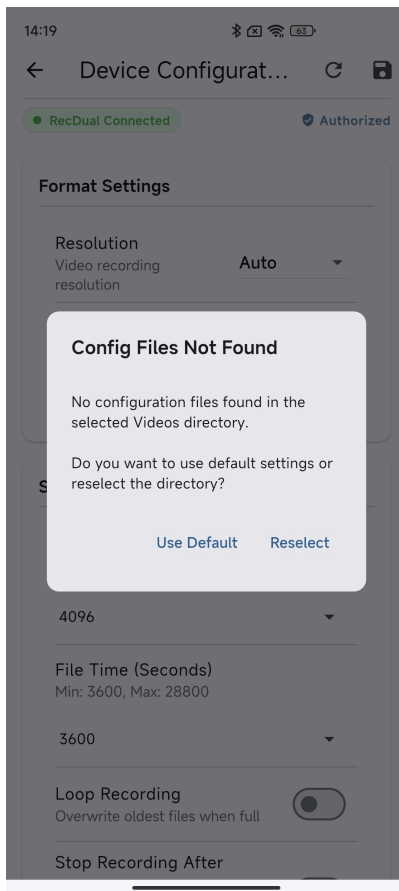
14:19

63

← Device Configurat...

RecDual Connected

Authorized

Format Settings

Resolution
Video recording resolution

Auto

Config Files Not Found

No configuration files found in the selected Videos directory.

Do you want to use default settings or reselect the directory?

Use Default Reselect

S

4096

File Time (Seconds)
Min: 3600, Max: 28800

3600

Loop Recording
Overwrite oldest files when full

Stop Recording After